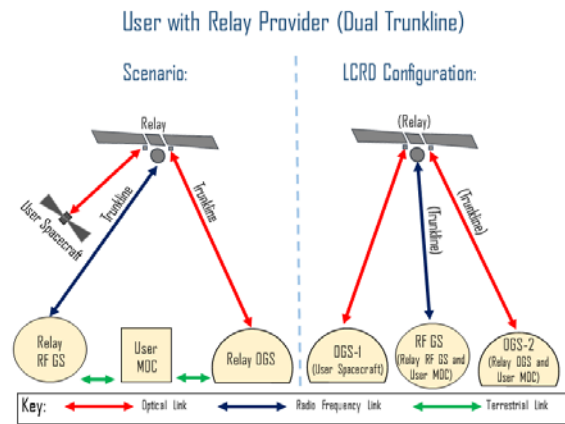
User with Relay Provider (Dual Trunkline)

Scenario:

Relay

User Spacecraft

Trunkline

Trunkline

Relay RF GS

User MOC

Relay OGS

LCRD Configuration:

(Relay)

(Trunkline)

(Trunkline)

OGS-1 (User Spacecraft)

RF GS (Relay RF GS and User MOC)

OGS-2 (Relay OGS and User MOC)

Key: Optical Link Radio Frequency Link Terrestrial Link